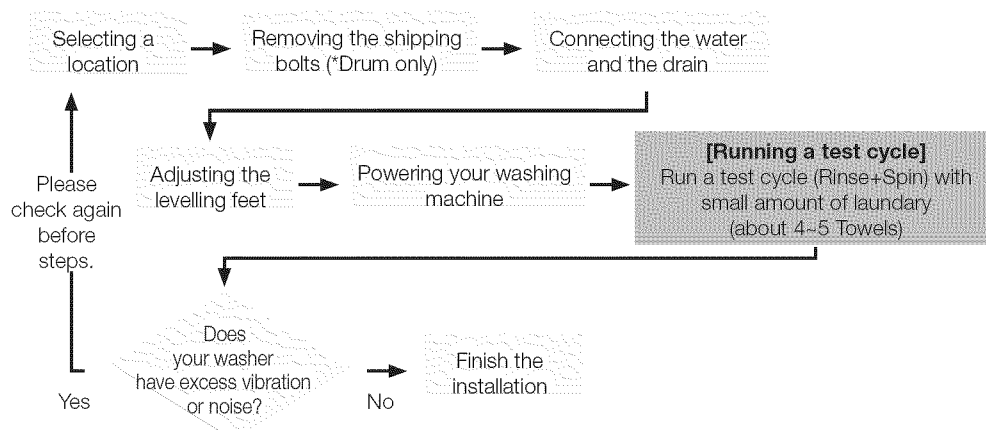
Selecting a location

Removing the shipping bolts (*Drum only)

Connecting the water and the drain

Please check again before steps.

Adjusting the levelling feet

Powering your washing machine

**[Running a test cycle]**
Run a test cycle (Rinse+Spin) with small amount of laundary (about 4~5 Towels)

Does your washer have excess vibration or noise?

Yes

No

Finish the installation